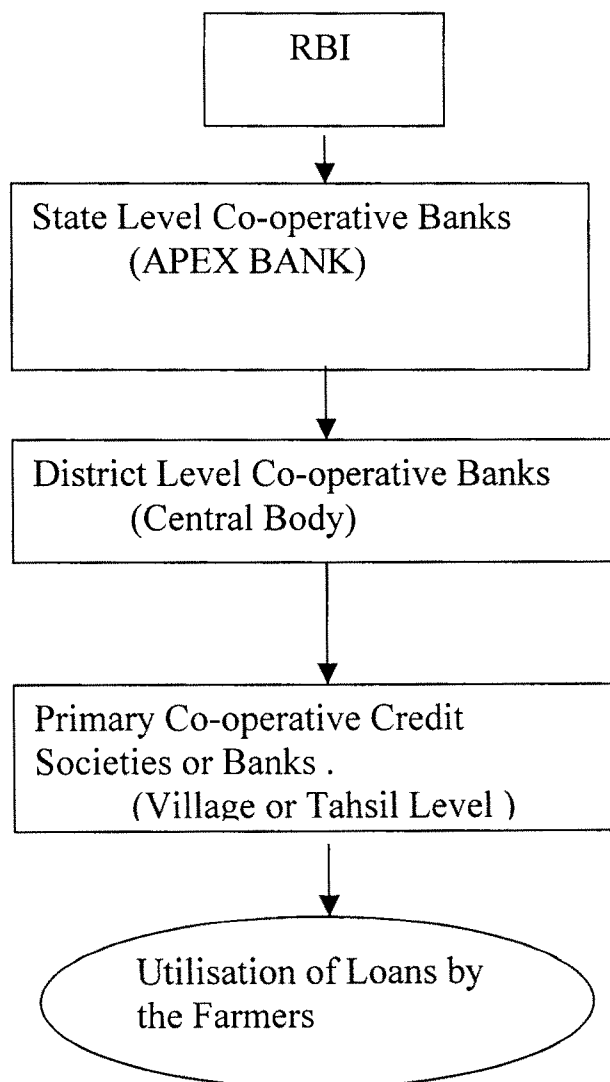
RBI

State Level Co-operative Banks
(APEX BANK)

District Level Co-operative Banks
(Central Body)

Primary Co-operative Credit Societies or Banks .
(Village or Tahsil Level )

Utilisation of Loans by the Farmers